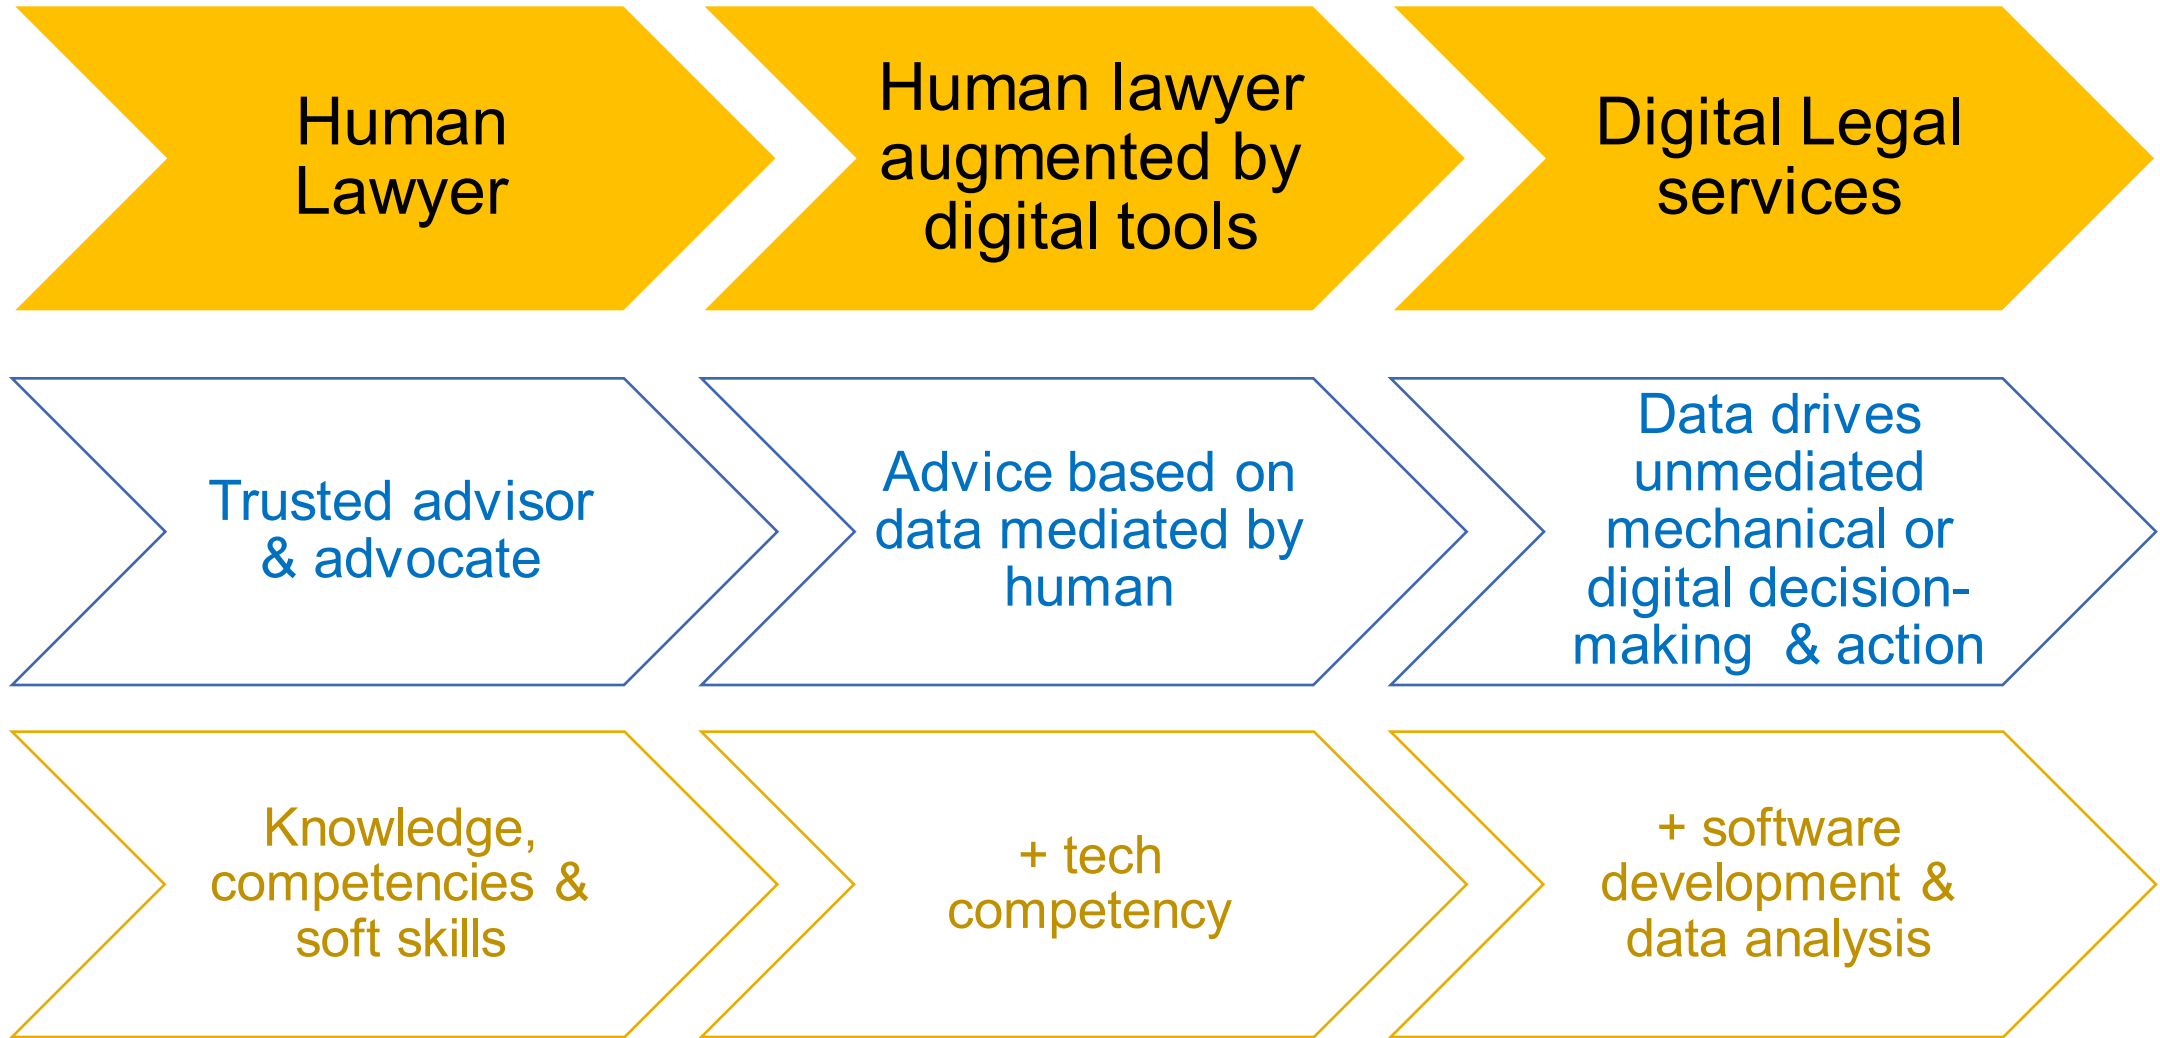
Human Lawyer

Human lawyer augmented by digital tools

Digital Legal services

Trusted advisor & advocate

Advice based on data mediated by human

Data drives unmediated mechanical or digital decision-making & action

Knowledge, competencies & soft skills

+ tech competency

+ software development & data analysis